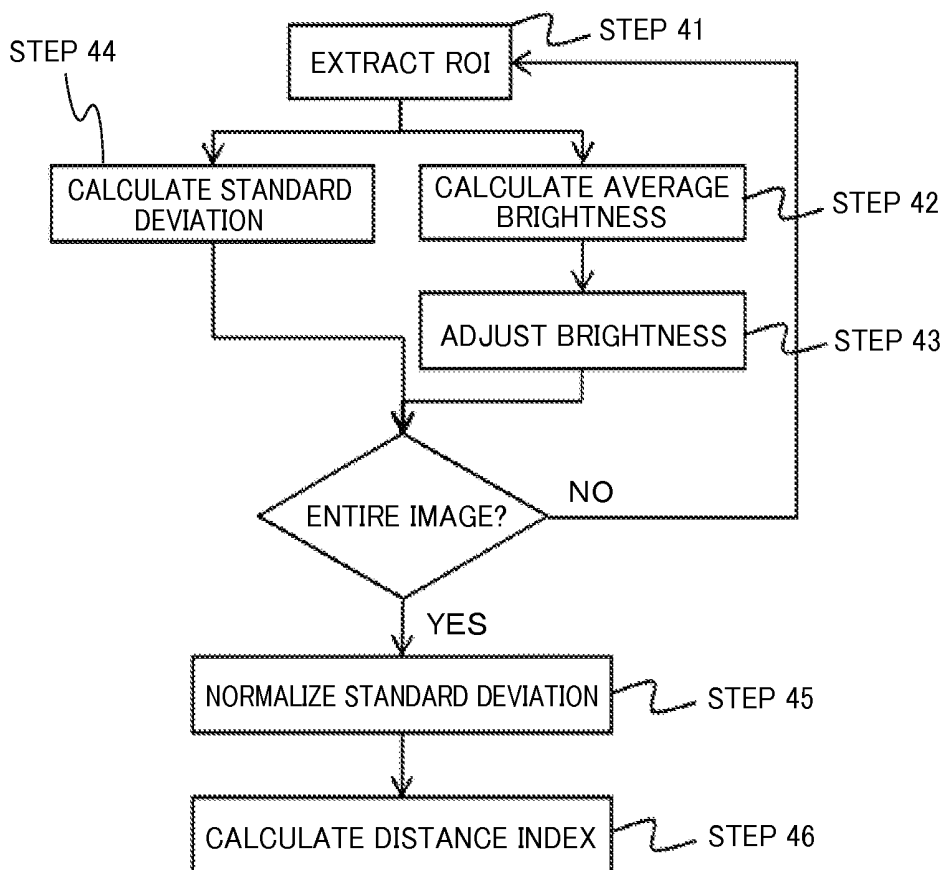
STEP 44

EXTRACT ROI

STEP 41

CALCULATE STANDARD DEVIATION

CALCULATE AVERAGE BRIGHTNESS

STEP 42

ADJUST BRIGHTNESS

STEP 43

ENTIRE IMAGE?

NO

YES

NORMALIZE STANDARD DEVIATION

STEP 45

CALCULATE DISTANCE INDEX

STEP 46